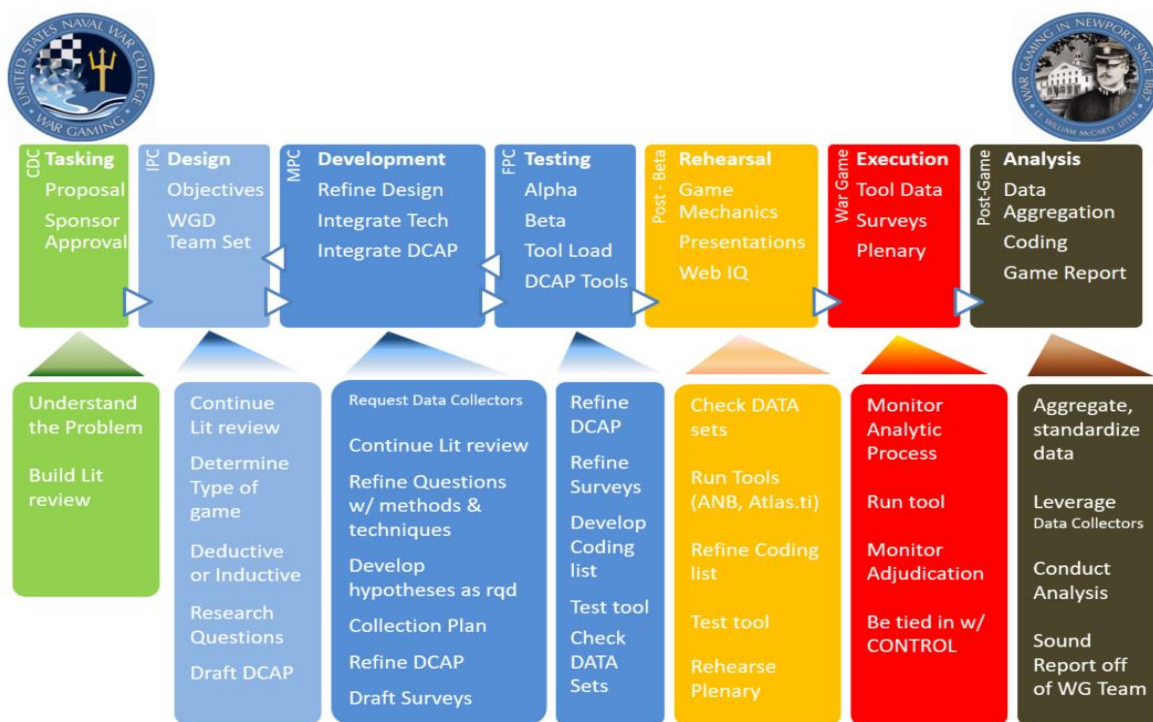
UNITED STATES NAVAL WAR COLLEGE
WAR GAMING

WAR GAMING IN NEWPORT SINCE 1887
LT. WILLIAM McCARTY LITTLE

CDC
Tasking
Proposal
Sponsor Approval

IPC
Design
Objectives
WGD Team Set

MPC
Development
Refine Design
Integrate Tech
Integrate DCAP

FPC
Testing
Alpha
Beta
Tool Load
DCAP Tools

Post - Beta
Rehearsal
Game Mechanics
Presentations
Web IQ

War Game
Execution
Tool Data
Surveys
Plenary

Post-Game
Analysis
Data Aggregation
Coding
Game Report

Understand the Problem

Build Lit review

Continue Lit review

Determine Type of game

Deductive or Inductive

Research Questions

Draft DCAP

Request Data Collectors

Continue Lit review

Refine Questions w/ methods & techniques

Develop hypotheses as rqd

Collection Plan

Refine DCAP

Draft Surveys

Refine DCAP

Refine Surveys

Develop Coding list

Test tool

Check DATA Sets

Check DATA sets

Run Tools (ANB, Atlas.ti)

Refine Coding list

Test tool

Rehearse Plenary

Monitor Analytic Process

Run tool

Monitor Adjudication

Be tied in w/ CONTROL

Aggregate, standardize data

Leverage Data Collectors

Conduct Analysis

Sound Report off of WG Team